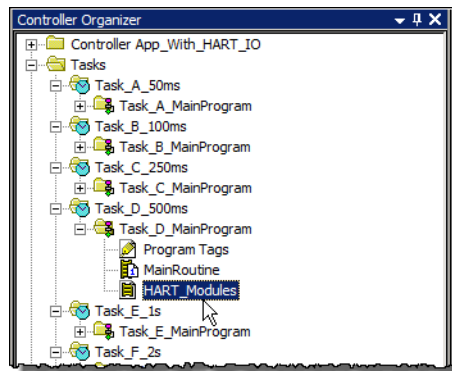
Controller Organizer
Controller App_With_HART_IO
Tasks
Task_A_50ms
Task_A_MainProgram
Task_B_100ms
Task_B_MainProgram
Task_C_250ms
Task_C_MainProgram
Task_D_500ms
Task_D_MainProgram
Program Tags
MainRoutine
HART_Modules
Task_E_1s
Task_E_MainProgram
Task_F_2s